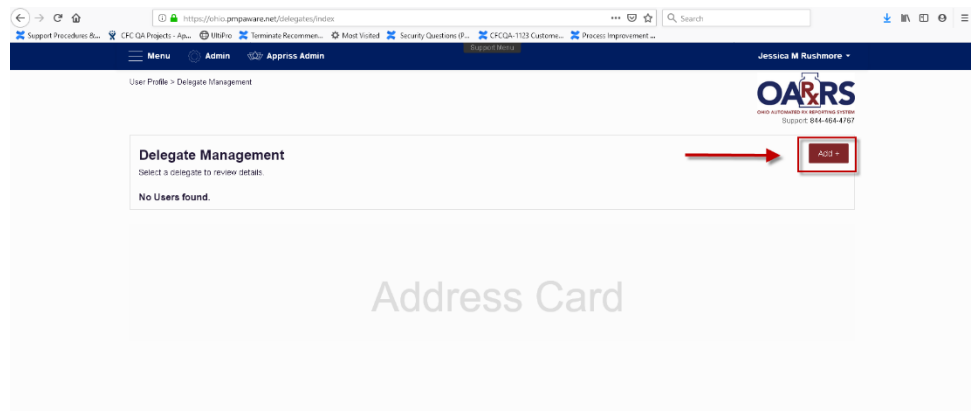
https://ohio.pmpaware.net/delegates/index

Search

Support Procedures &... CFC QA Projects - Ap... UltiPro Terminate Recommen... Most Visited Security Questions (P... CFCQA-1123 Custome... Process Improvement ...

Support Menu

Menu Admin Appriss Admin

Jessica M Rushmore

User Profile > Delegate Management

OARRS
OHIO AUTOMATED RX REPORTING SYSTEM
Support: 844-464-4767

Delegate Management

Select a delegate to review details.

No Users found.

Add +

Address Card